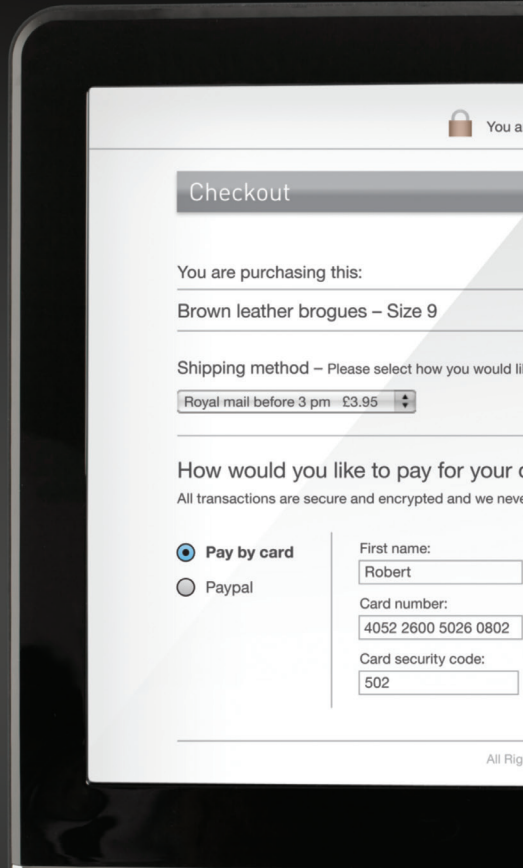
You a

Checkout

You are purchasing this:

Brown leather brogues – Size 9

Shipping method – Please select how you would li

Royal mail before 3 pm £3.95

How would you like to pay for your c

All transactions are secure and encrypted and we neve

Pay by card

Paypal

First name:

Robert

Card number:

4052 2600 5026 0802

Card security code:

502

All Rig